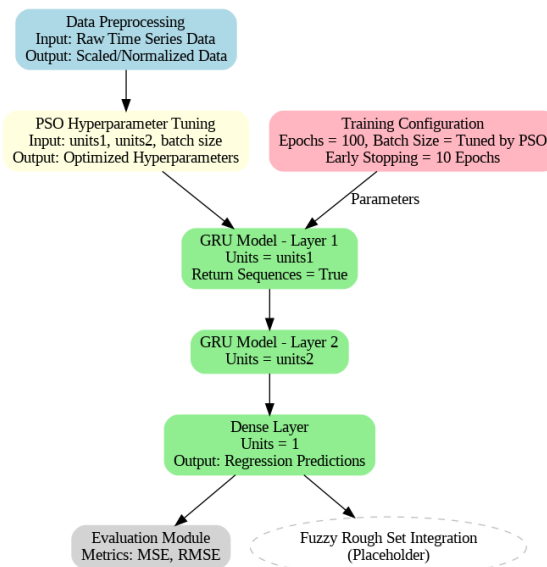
Data Preprocessing
Input: Raw Time Series Data
Output: Scaled/Normalized Data

PSO Hyperparameter Tuning
Input: units1, units2, batch size
Output: Optimized Hyperparameters

Training Configuration
Epochs = 100, Batch Size = Tuned by PSO
Early Stopping = 10 Epochs

Parameters

GRU Model - Layer 1
Units = units1
Return Sequences = True

GRU Model - Layer 2
Units = units2

Dense Layer
Units = 1
Output: Regression Predictions

Evaluation Module
Metrics: MSE, RMSE

Fuzzy Rough Set Integration
(Placeholder)